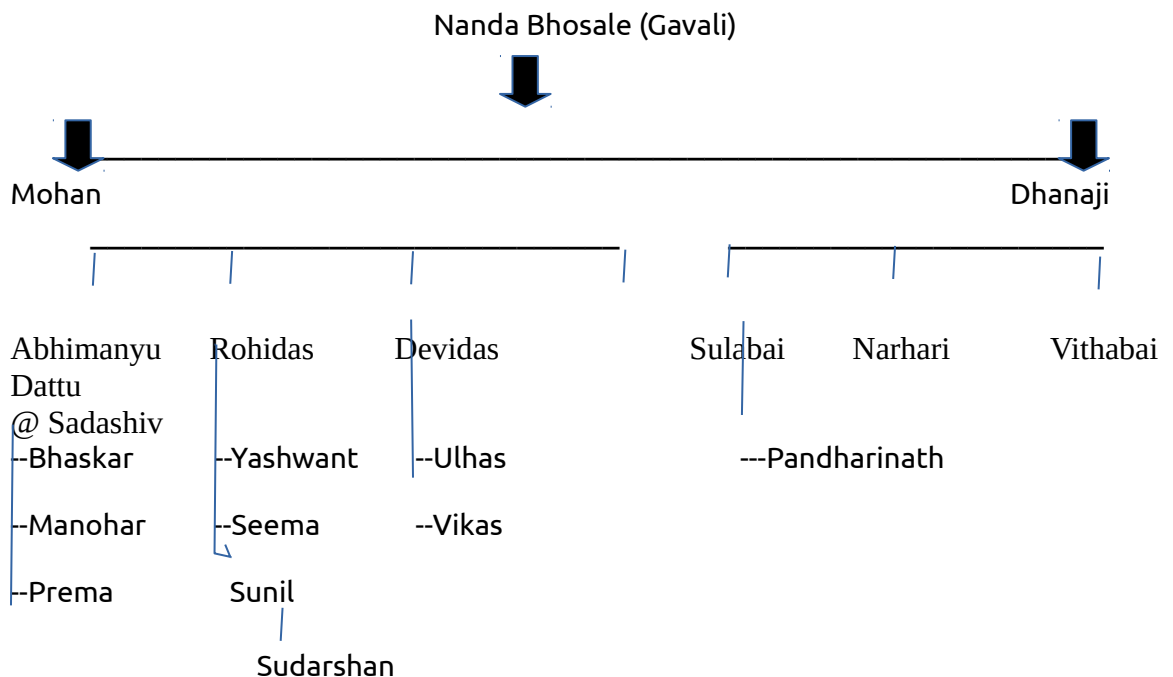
Nanda Bhosale (Gavali)

Mohan

Dhanaji

Abhimanyu

Rohidas

Devidas

Sulabai

Narhari

Vithabai

Dattu
@ Sadashiv

--Bhaskar

--Yashwant

--Ulhas

---Pandharinath

--Manohar

--Seema

--Vikas

--Prema

Sunil

Sudarshan